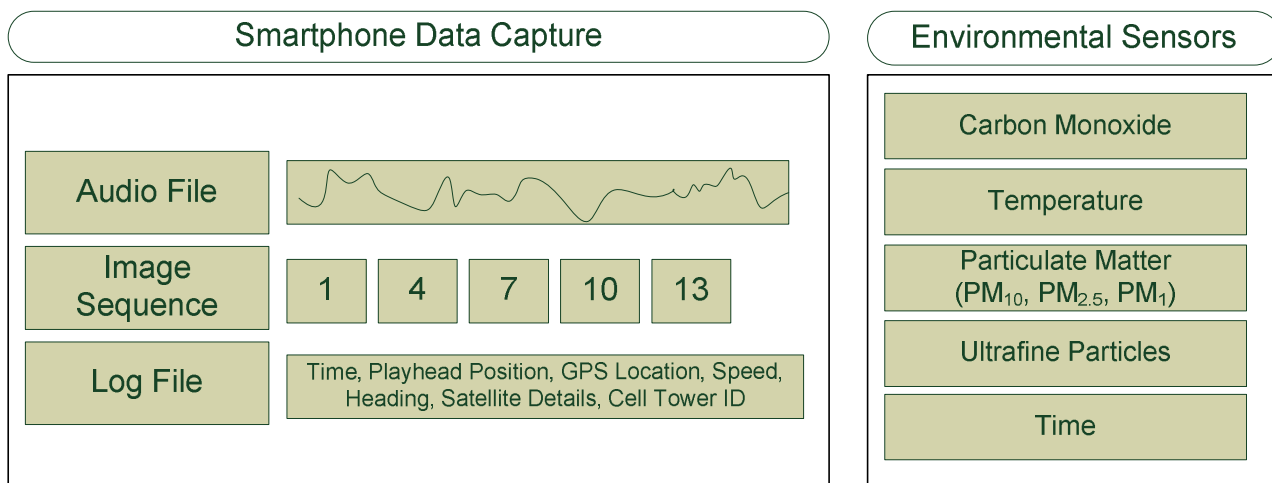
Smartphone Data Capture

Audio File

Image Sequence

1

4

7

10

13

Log File

Time, Playhead Position, GPS Location, Speed, Heading, Satellite Details, Cell Tower ID

Environmental Sensors

Carbon Monoxide

Temperature

Particulate Matter ($PM_{10}$, $PM_{2.5}$, $PM_1$)

Ultrafine Particles

Time